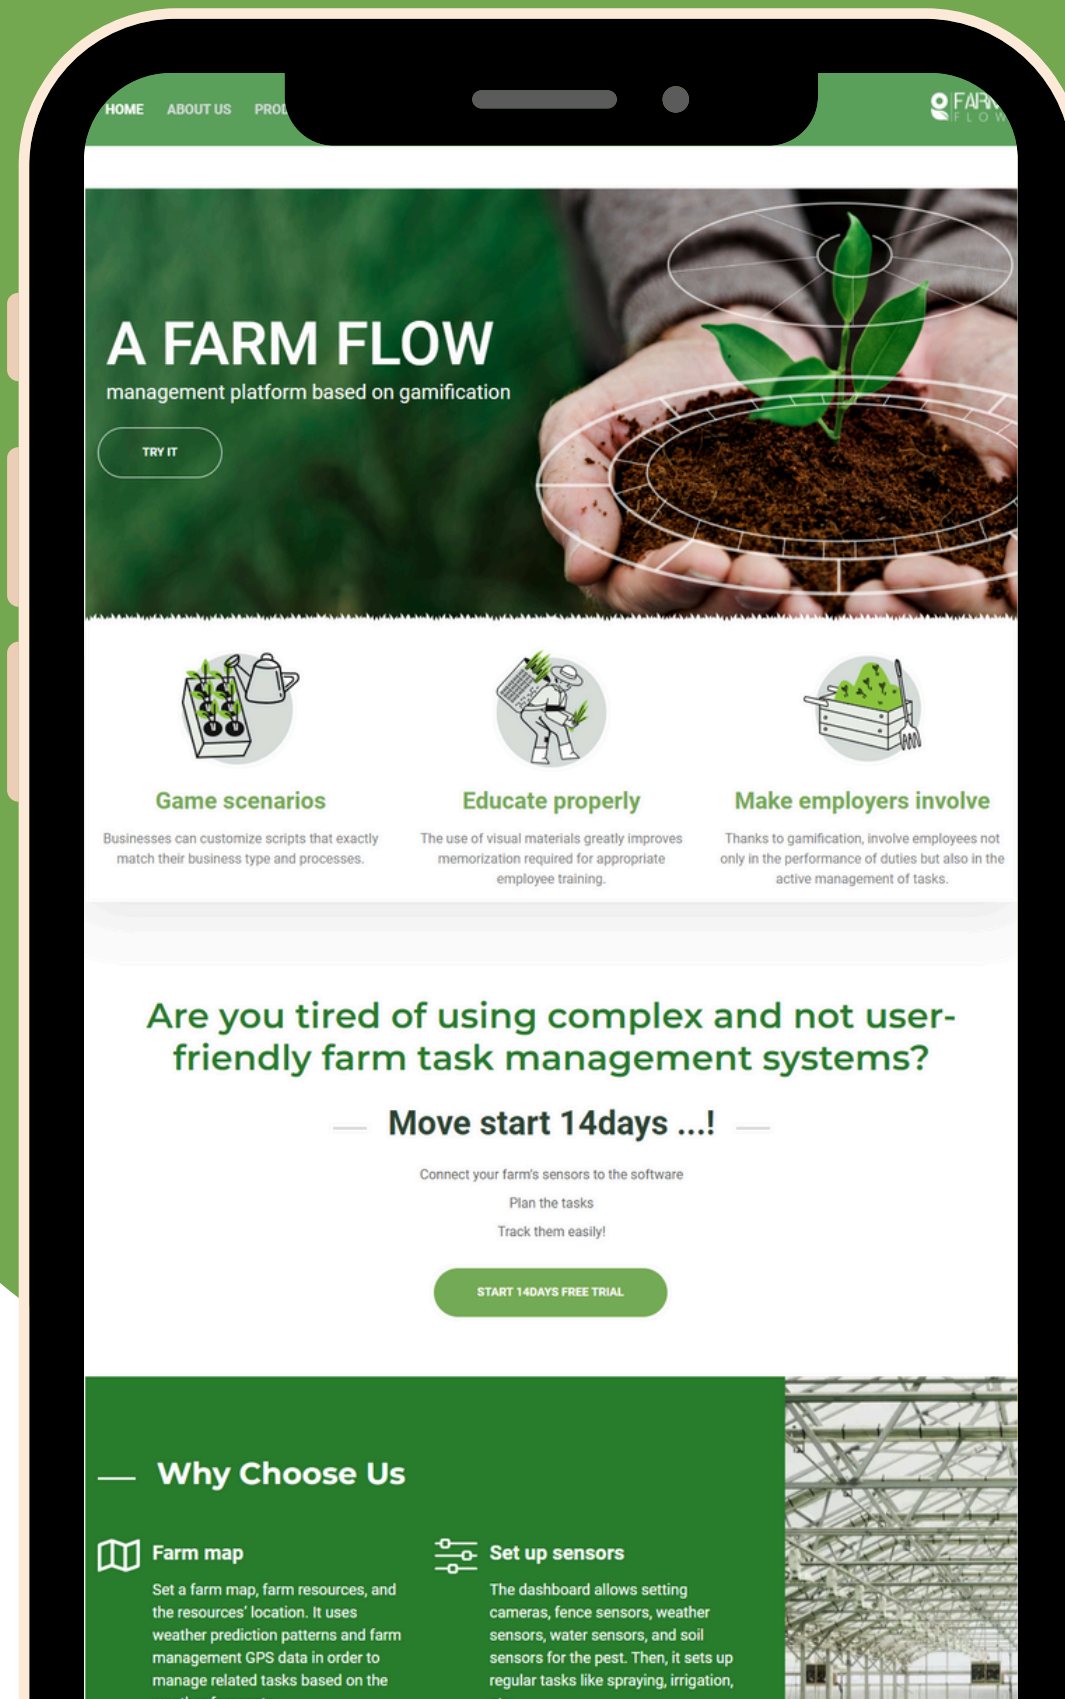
HOME ABOUT US PRO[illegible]

FAR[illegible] FLOW

A FARM FLOW

management platform based on gamification

TRY IT

Game scenarios

Businesses can customize scripts that exactly match their business type and processes.

Educate properly

The use of visual materials greatly improves memorization required for appropriate employee training.

Make employers involve

Thanks to gamification, involve employees not only in the performance of duties but also in the active management of tasks.

Are you tired of using complex and not user-friendly farm task management systems?

Move start 14days ...!

Connect your farm's sensors to the software

Plan the tasks

Track them easily!

START 14DAYS FREE TRIAL

Why Choose Us

Farm map

Set a farm map, farm resources, and the resources' location. It uses weather prediction patterns and farm management GPS data in order to manage related tasks based on the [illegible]

Set up sensors

The dashboard allows setting cameras, fence sensors, weather sensors, water sensors, and soil sensors for the pest. Then, it sets up regular tasks like spraying, irrigation, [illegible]